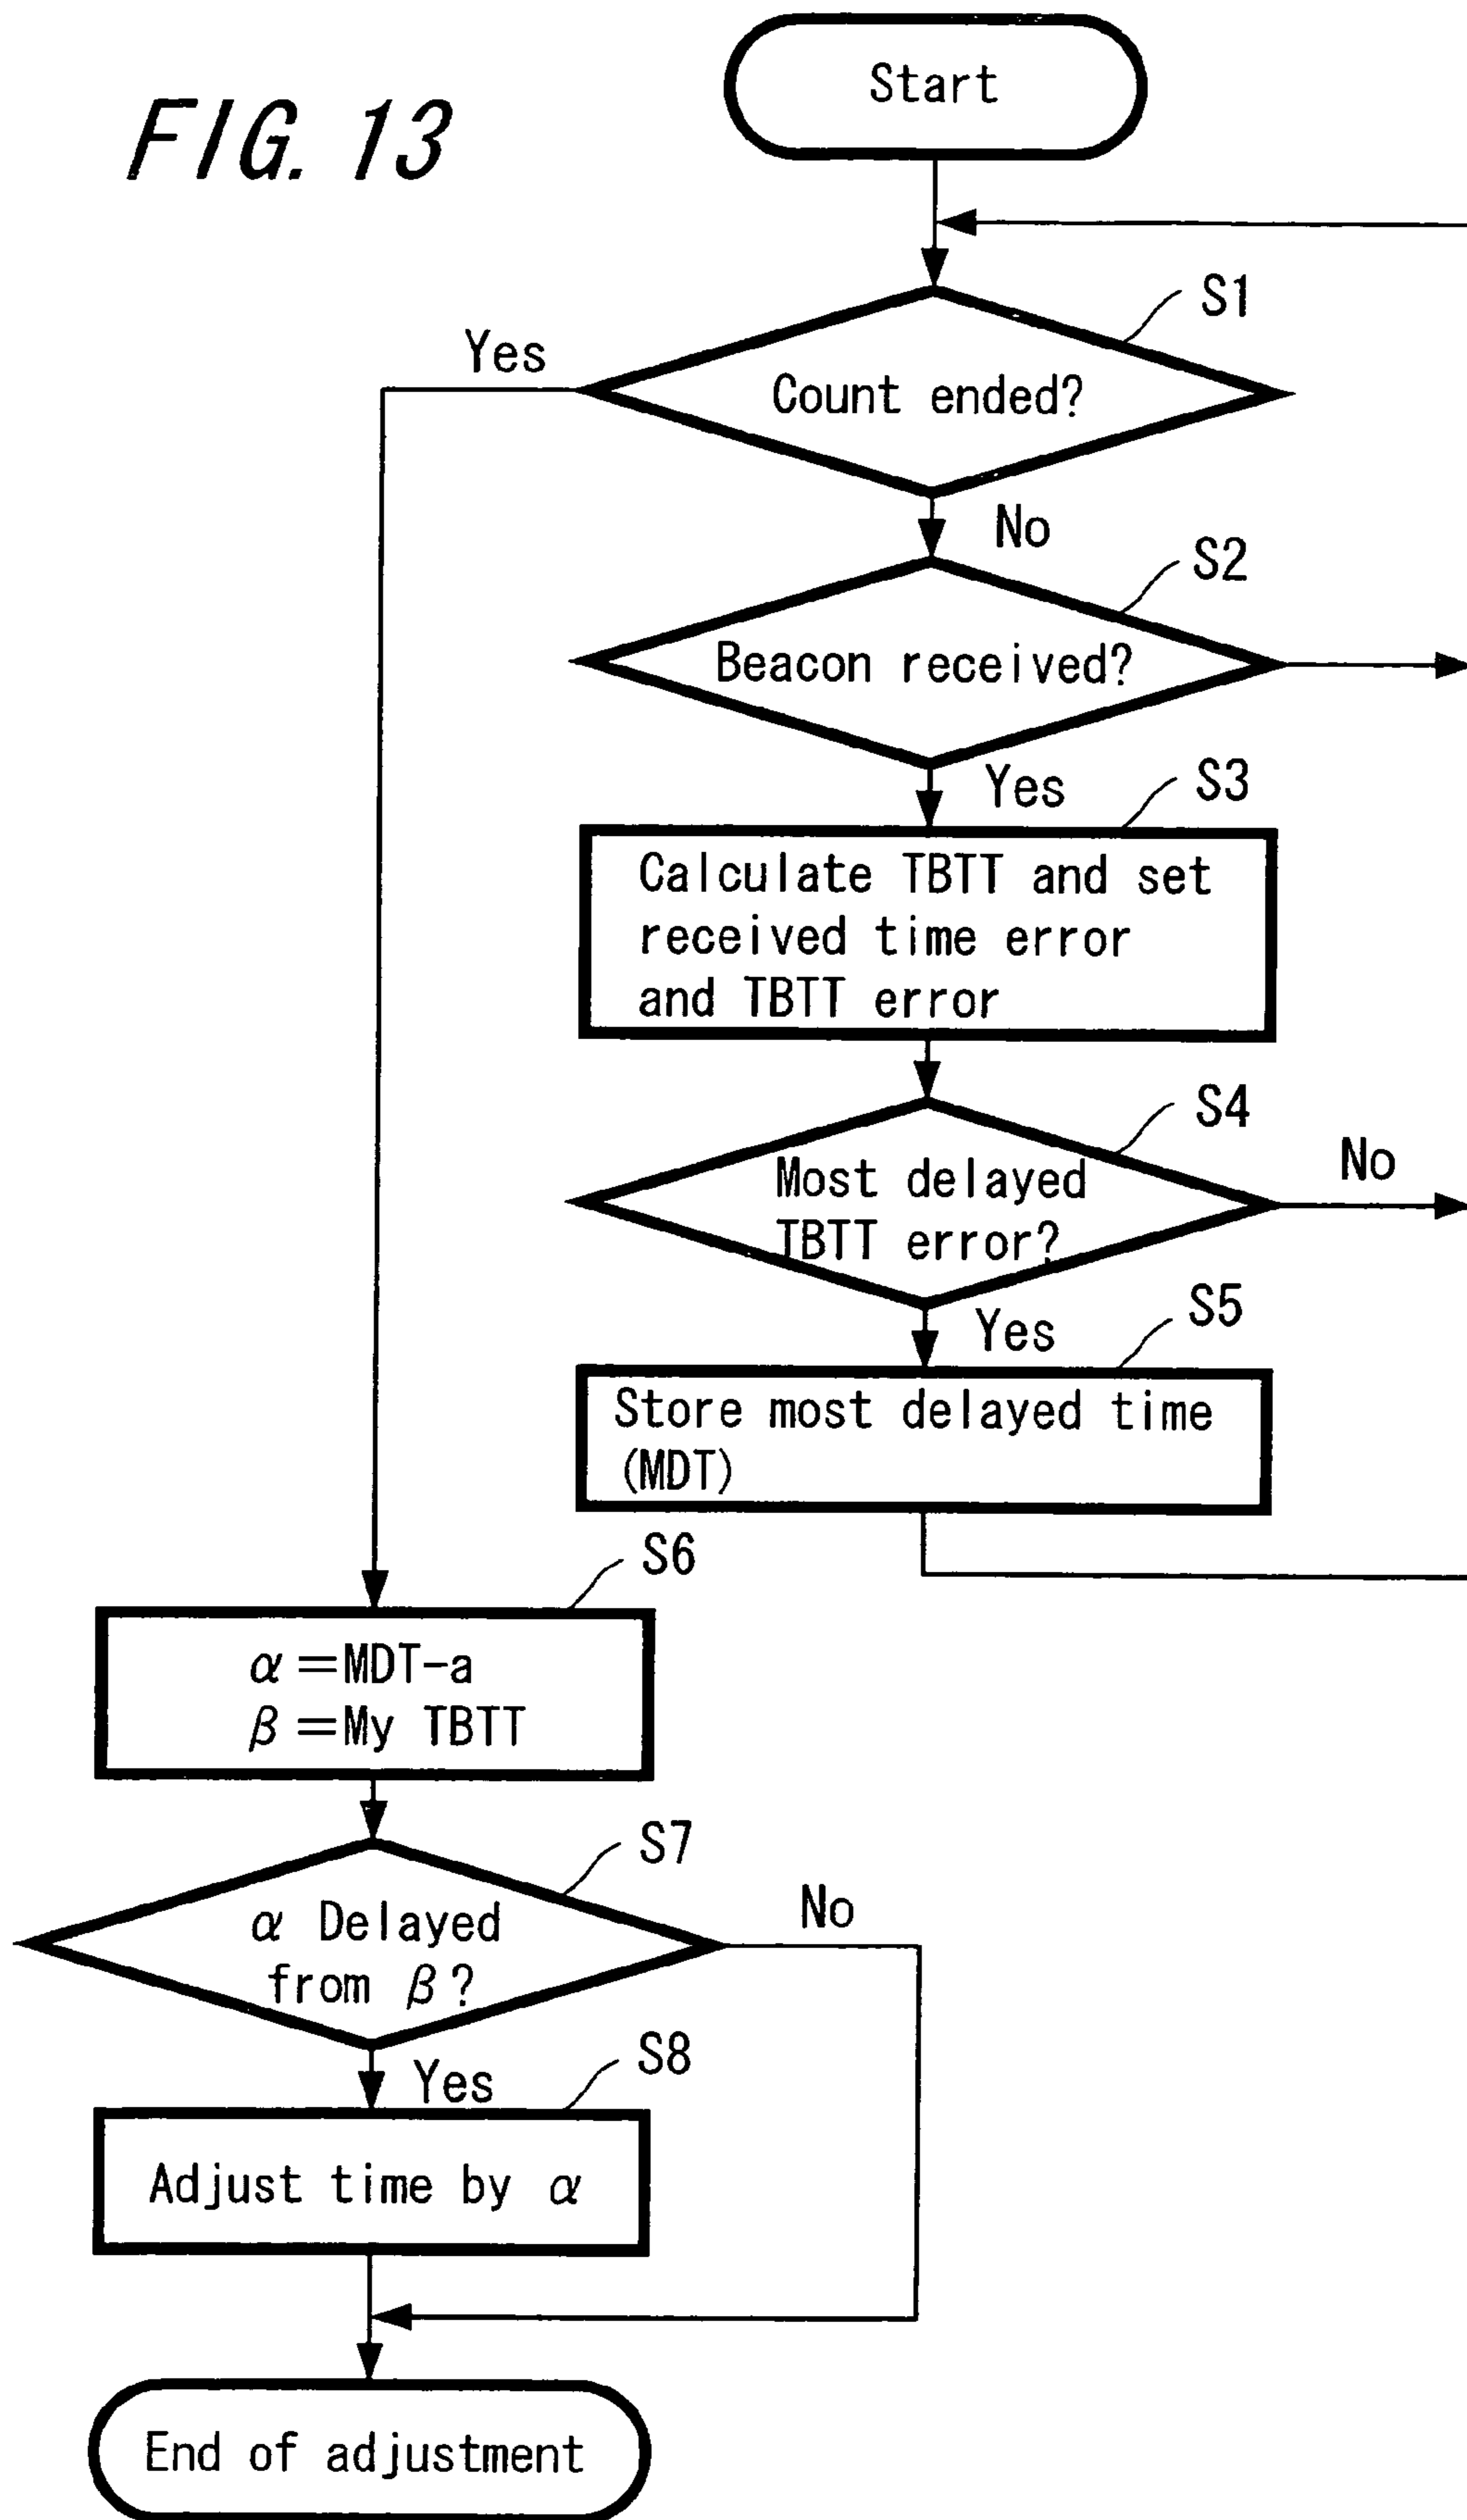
F/G. 13

Start

S1

Count ended?

Yes

No

S2

Beacon received?

Yes

S3

Calculate TBTT and set received time error and TBTT error

S4

Most delayed TBTT error?

No

Yes

S5

Store most delayed time (MDT)

S6

$\alpha$ =MDT-a
$\beta$ =My TBTT

S7

$\alpha$ Delayed from $\beta$?

No

Yes

S8

Adjust time by $\alpha$

End of adjustment